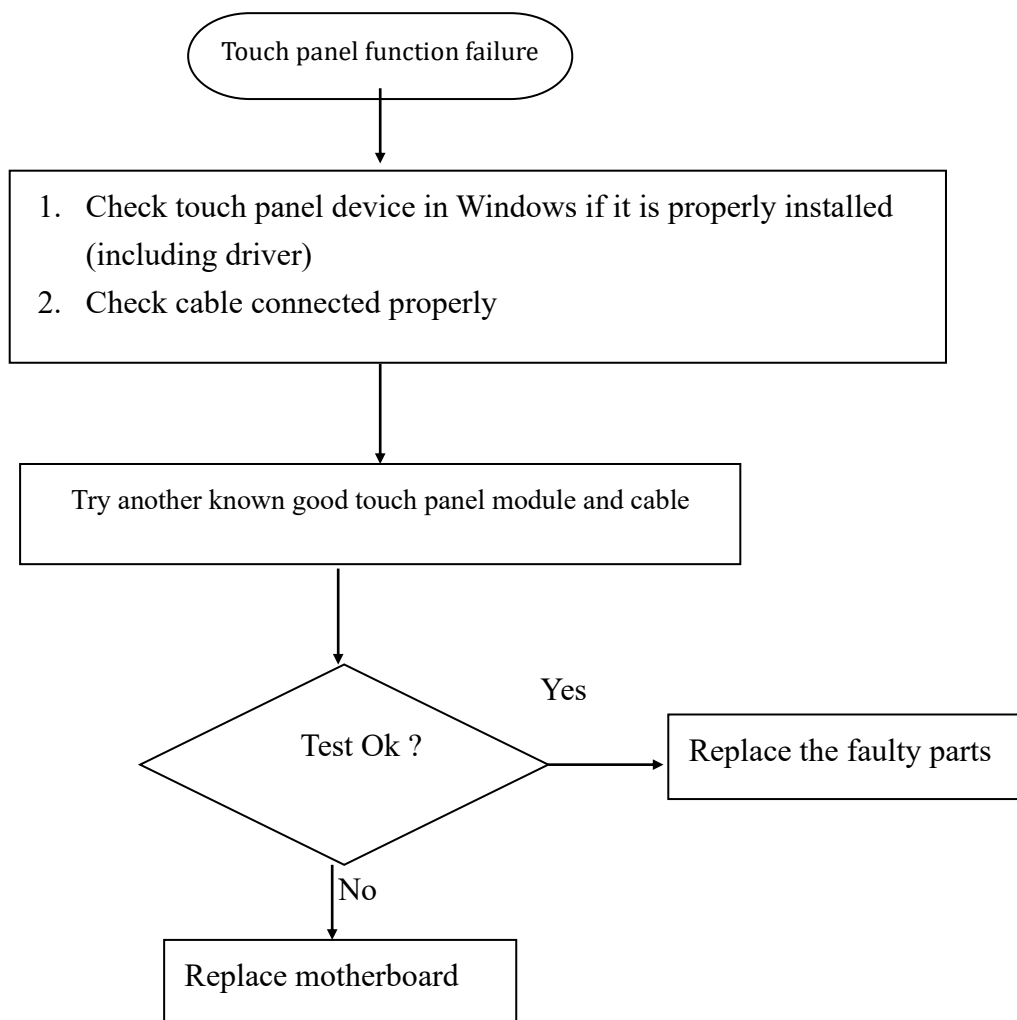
Touch panel function failure

1. Check touch panel device in Windows if it is properly installed (including driver)
2. Check cable connected properly

Try another known good touch panel module and cable

Yes

Test Ok ?

Replace the faulty parts

No

Replace motherboard